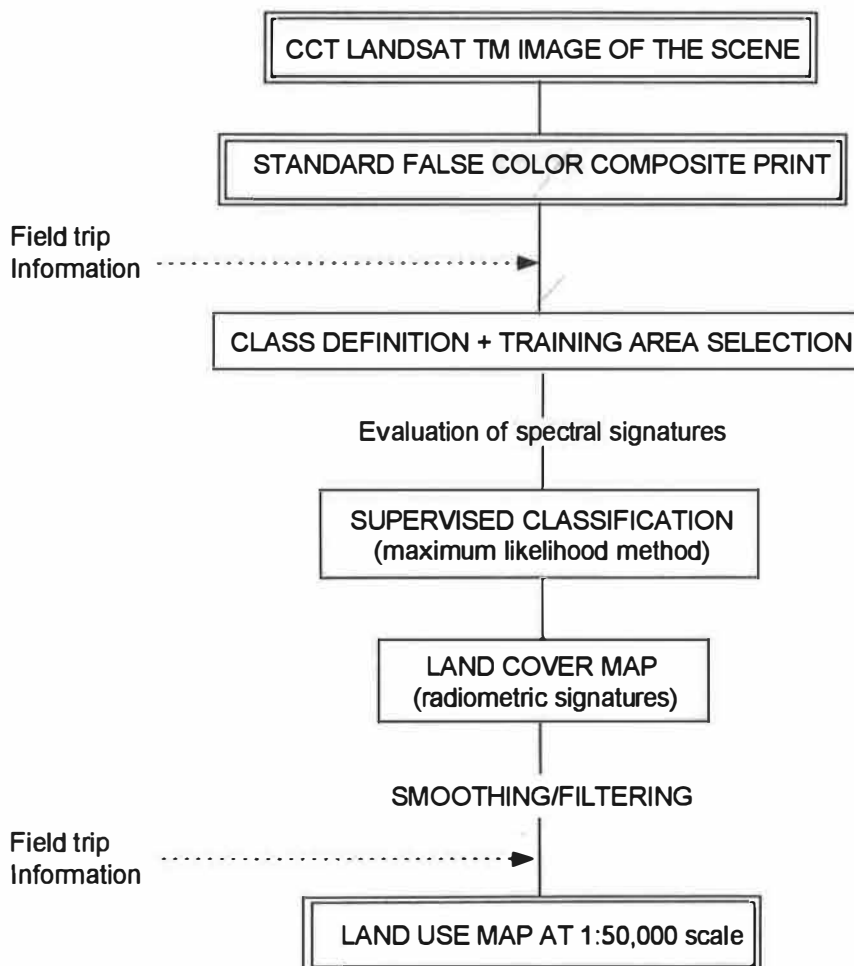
CCT LANDSAT TM IMAGE OF THE SCENE

STANDARD FALSE COLOR COMPOSITE PRINT

Field trip
Information

CLASS DEFINITION + TRAINING AREA SELECTION

Evaluation of spectral signatures

SUPERVISED CLASSIFICATION
(maximum likelihood method)

LAND COVER MAP
(radiometric signatures)

SMOOTHING/FILTERING

Field trip
Information

LAND USE MAP AT 1:50,000 scale